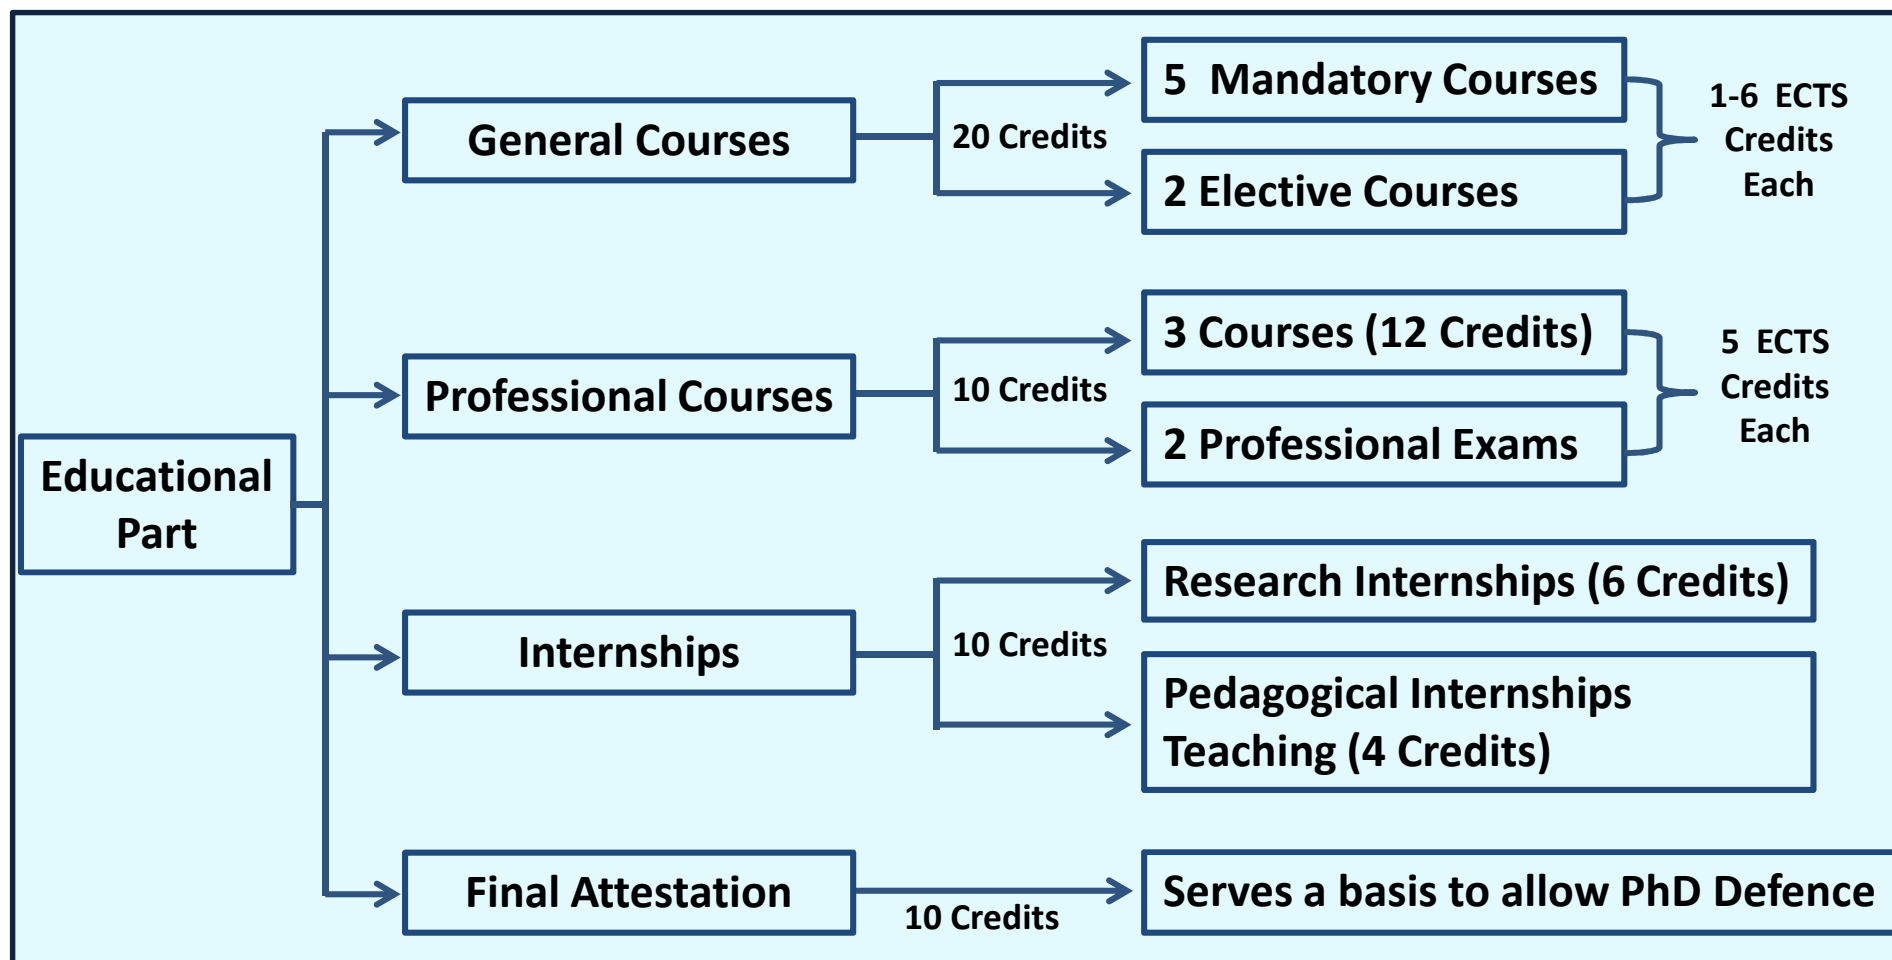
Educational Part

General Courses

20 Credits

5 Mandatory Courses

2 Elective Courses

1-6 ECTS Credits Each

Professional Courses

10 Credits

3 Courses (12 Credits)

2 Professional Exams

5 ECTS Credits Each

Internships

10 Credits

Research Internships (6 Credits)

Pedagogical Internships Teaching (4 Credits)

Final Attestation

10 Credits

Serves a basis to allow PhD Defence